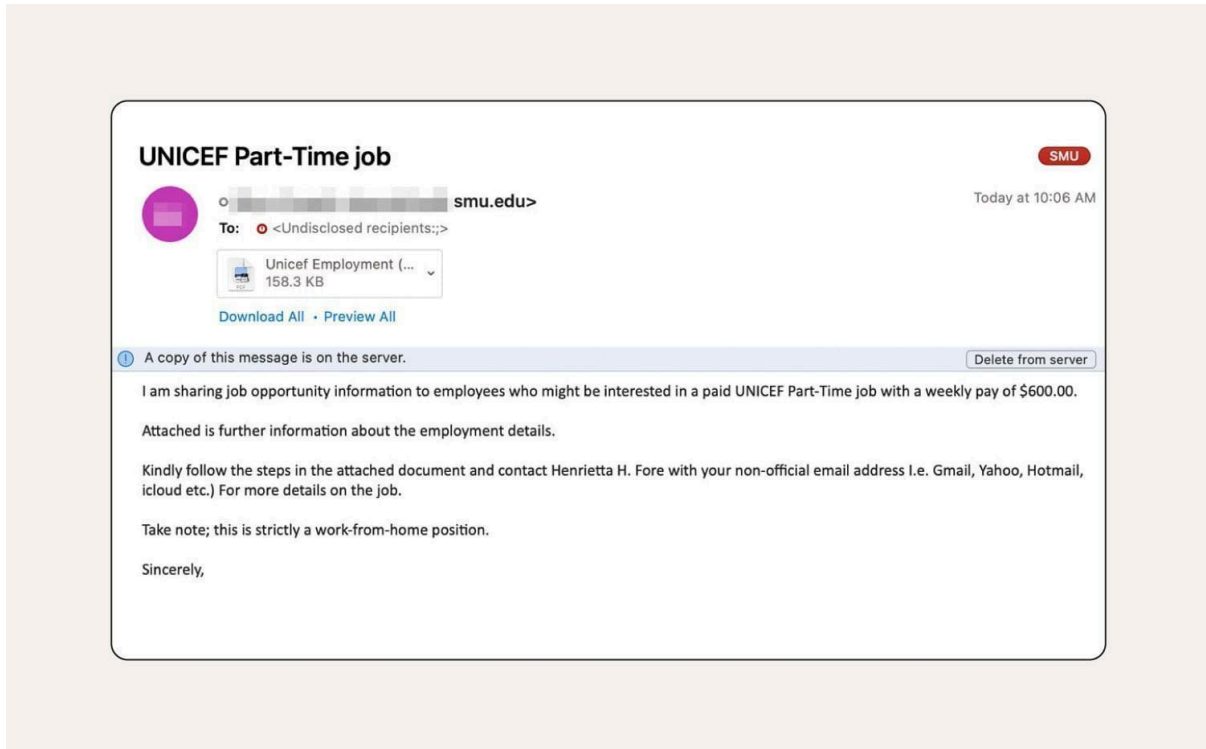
UNICEF Part-Time job

SMU

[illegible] smu.edu>

Today at 10:06 AM

To: <Undisclosed recipients:;>

Unicef Employment (...
158.3 KB

Download All • Preview All

A copy of this message is on the server.

Delete from server

I am sharing job opportunity information to employees who might be interested in a paid UNICEF Part-Time job with a weekly pay of $600.00.

Attached is further information about the employment details.

Kindly follow the steps in the attached document and contact Henrietta H. Fore with your non-official email address I.e. Gmail, Yahoo, Hotmail, icloud etc.) For more details on the job.

Take note; this is strictly a work-from-home position.

Sincerely,